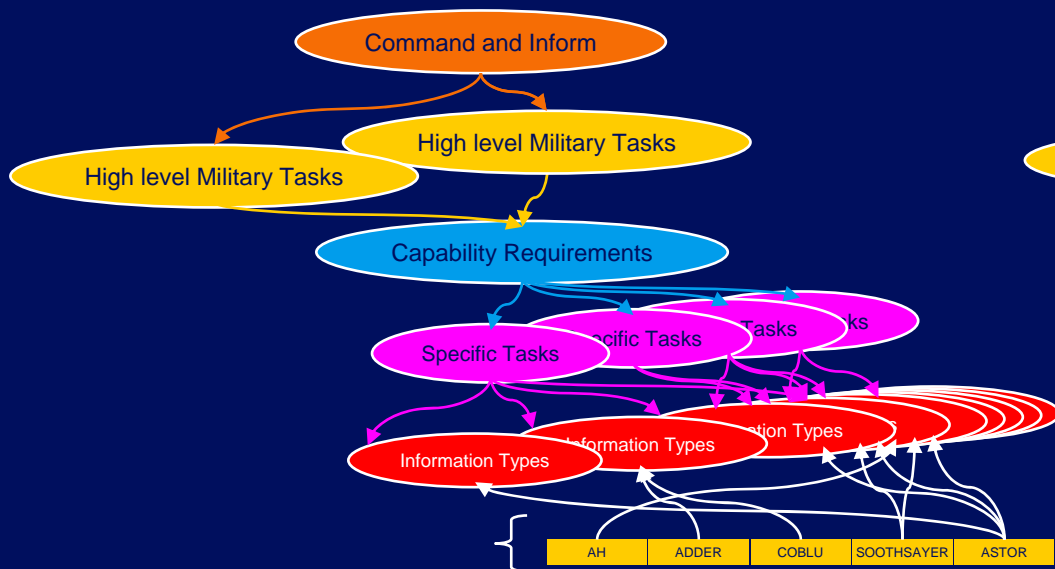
Command and Inform

High level Military Tasks

High level Military Tasks

Capability Requirements

Specific Tasks

ecific Tasks

Tasks

sks

Information Types

Information Types

ation Types

| AH | ADDER | COBLU | SOOTHSAYER | ASTOR |
|---|---|---|---|---|